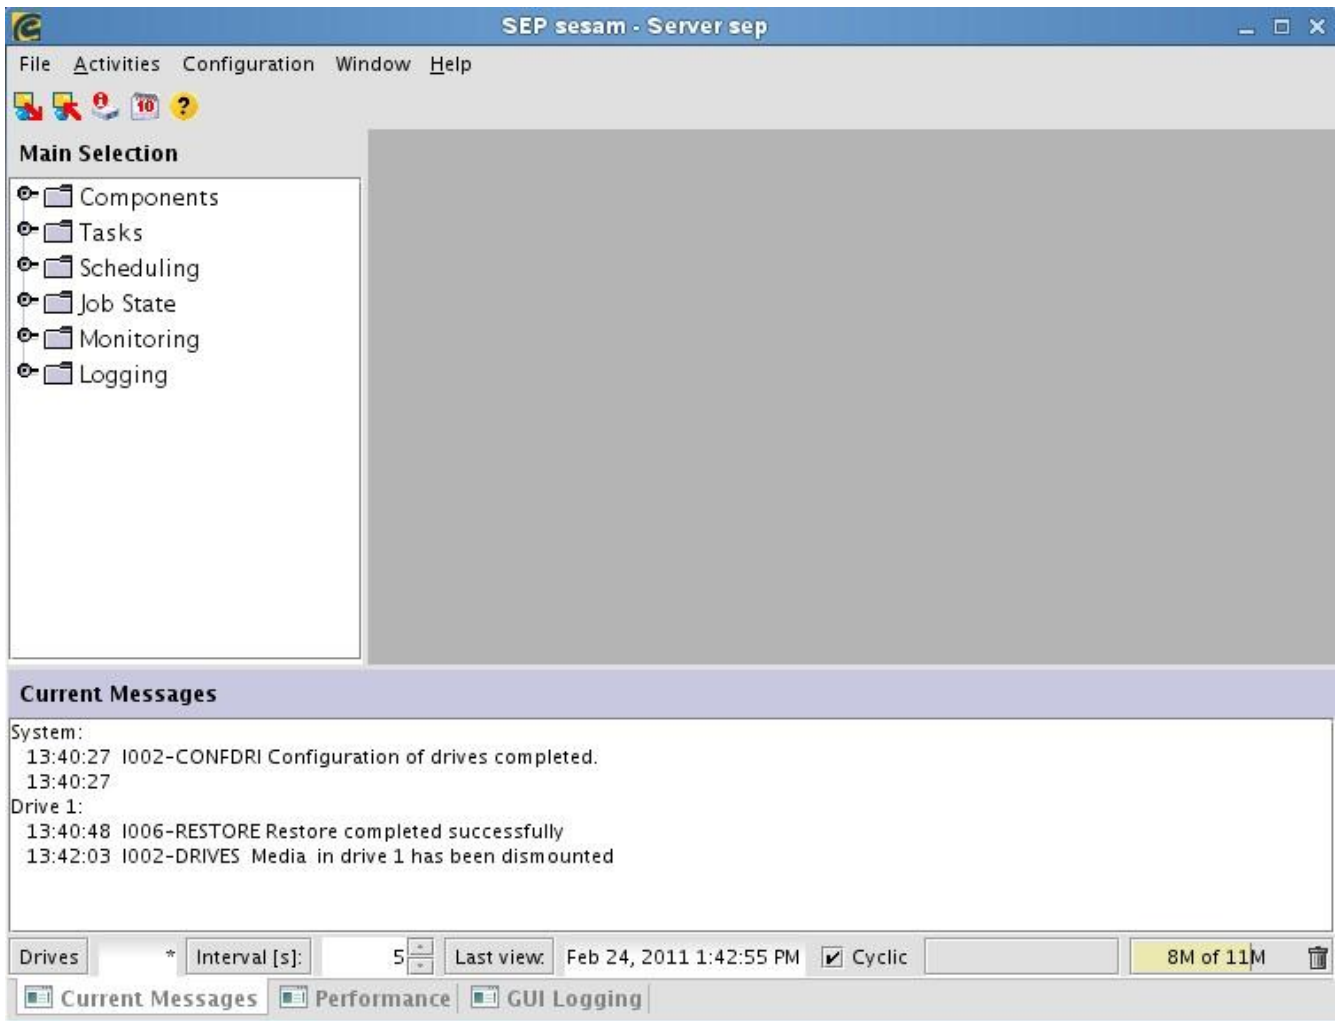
SEP sesam - Server sep

File Activities Configuration Window Help

10 ?

Main Selection

Components
Tasks
Scheduling
Job State
Monitoring
Logging

Current Messages

System:
13:40:27 I002-CONFDRI Configuration of drives completed.
13:40:27
Drive 1:
13:40:48 I006-RESTORE Restore completed successfully
13:42:03 I002-DRIVES Media in drive 1 has been dismounted

Drives * Interval [s]: 5 Last view: Feb 24, 2011 1:42:55 PM Cyclic 8M of 11M

Current Messages Performance GUI Logging